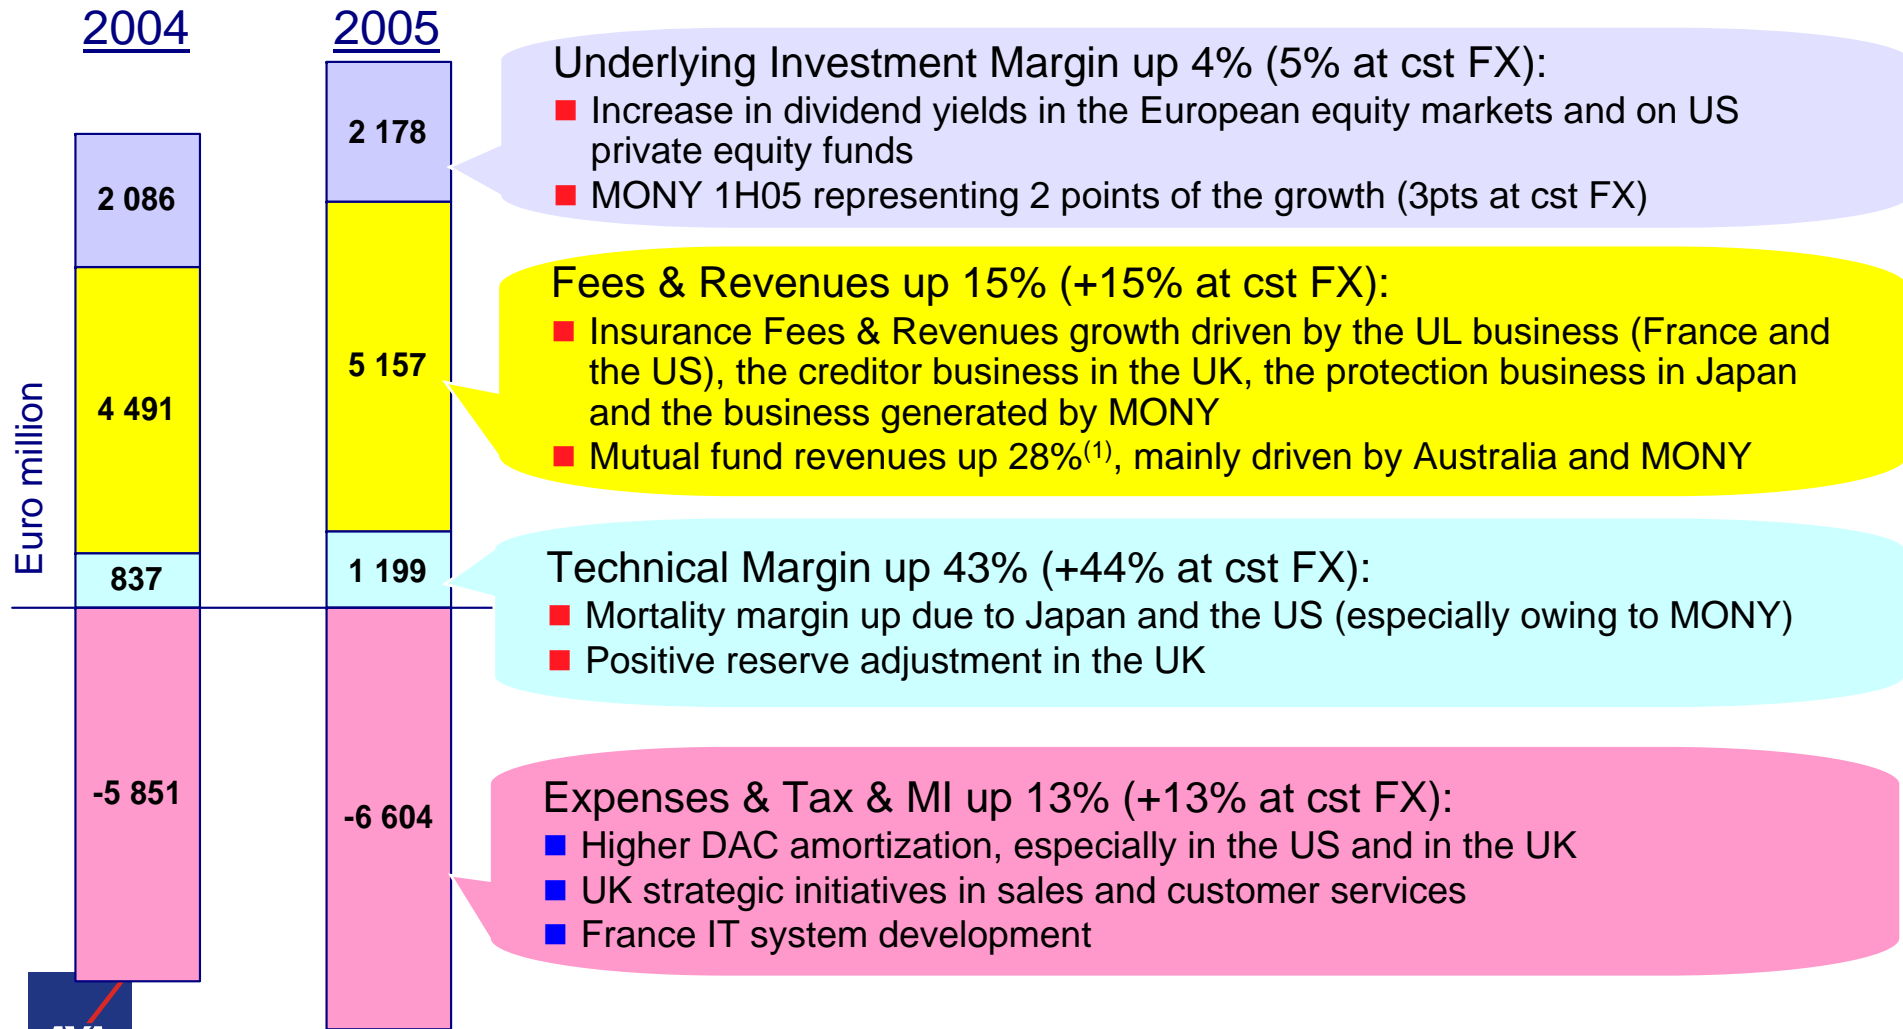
2004

2005

Euro million

2 086

4 491

837

-5 851

2 178

5 157

1 199

-6 604

Underlying Investment Margin up 4% (5% at cst FX):
■ Increase in dividend yields in the European equity markets and on US private equity funds
■ MONY 1H05 representing 2 points of the growth (3pts at cst FX)

Fees & Revenues up 15% (+15% at cst FX):
■ Insurance Fees & Revenues growth driven by the UL business (France and the US), the creditor business in the UK, the protection business in Japan and the business generated by MONY
■ Mutual fund revenues up 28%$^{(1)}$, mainly driven by Australia and MONY

Technical Margin up 43% (+44% at cst FX):
■ Mortality margin up due to Japan and the US (especially owing to MONY)
■ Positive reserve adjustment in the UK

Expenses & Tax & MI up 13% (+13% at cst FX):
■ Higher DAC amortization, especially in the US and in the UK
■ UK strategic initiatives in sales and customer services
■ France IT system development